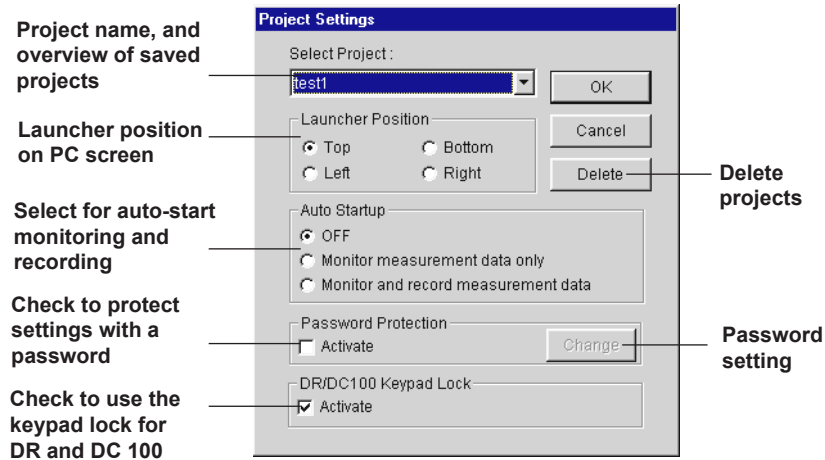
Project name, and overview of saved projects

Launcher position on PC screen

Select for auto-start monitoring and recording

Check to protect settings with a password

Check to use the keypad lock for DR and DC 100

Project Settings

Select Project :

test1

OK

Cancel

Delete

Launcher Position

Top

Bottom

Left

Right

Auto Startup

OFF

Monitor measurement data only

Monitor and record measurement data

Password Protection

Activate

Change

DR/DC100 Keypad Lock

Activate

Delete projects

Password setting